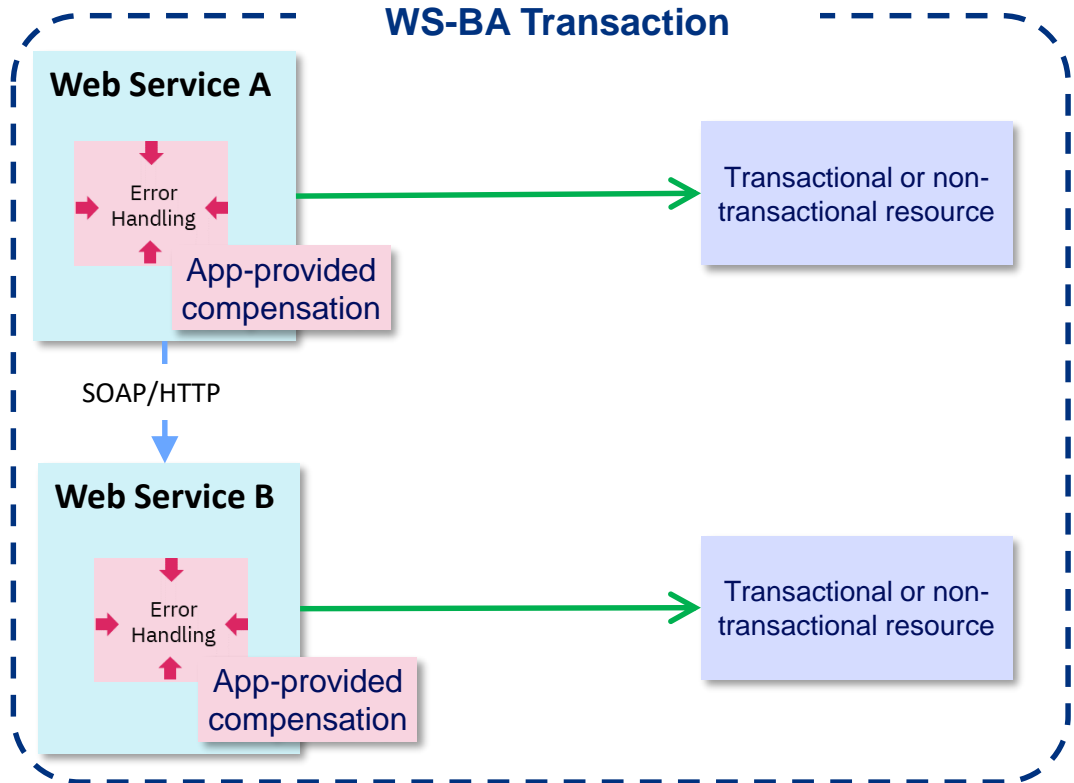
WS-BA Transaction

Web Service A

Error Handling

App-provided compensation

Transactional or non-transactional resource

SOAP/HTTP

Web Service B

Error Handling

App-provided compensation

Transactional or non-transactional resource